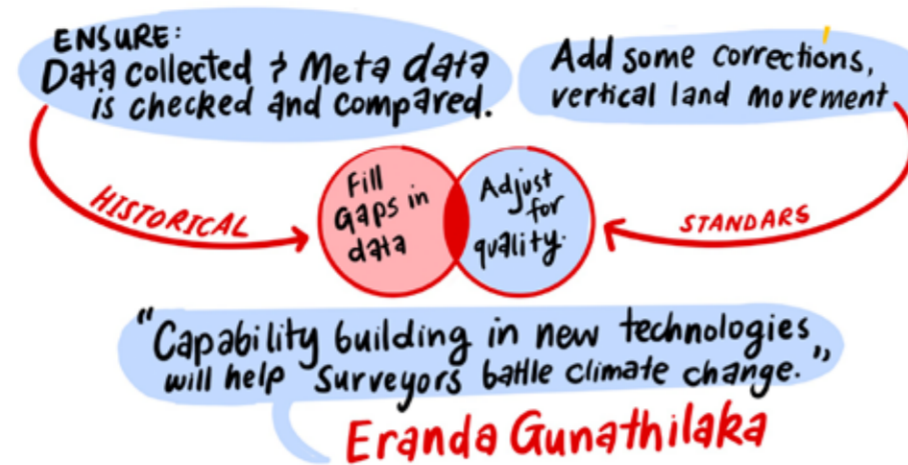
ENSURE:
Data collected ? Meta data is checked and compared.

Add some corrections, vertical land movement

HISTORICAL

Fill Gaps in data

Adjust for quality.

STANDARS

"Capability building in new technologies will help Surveyors battle climate change."

Eranda Gunathilaka